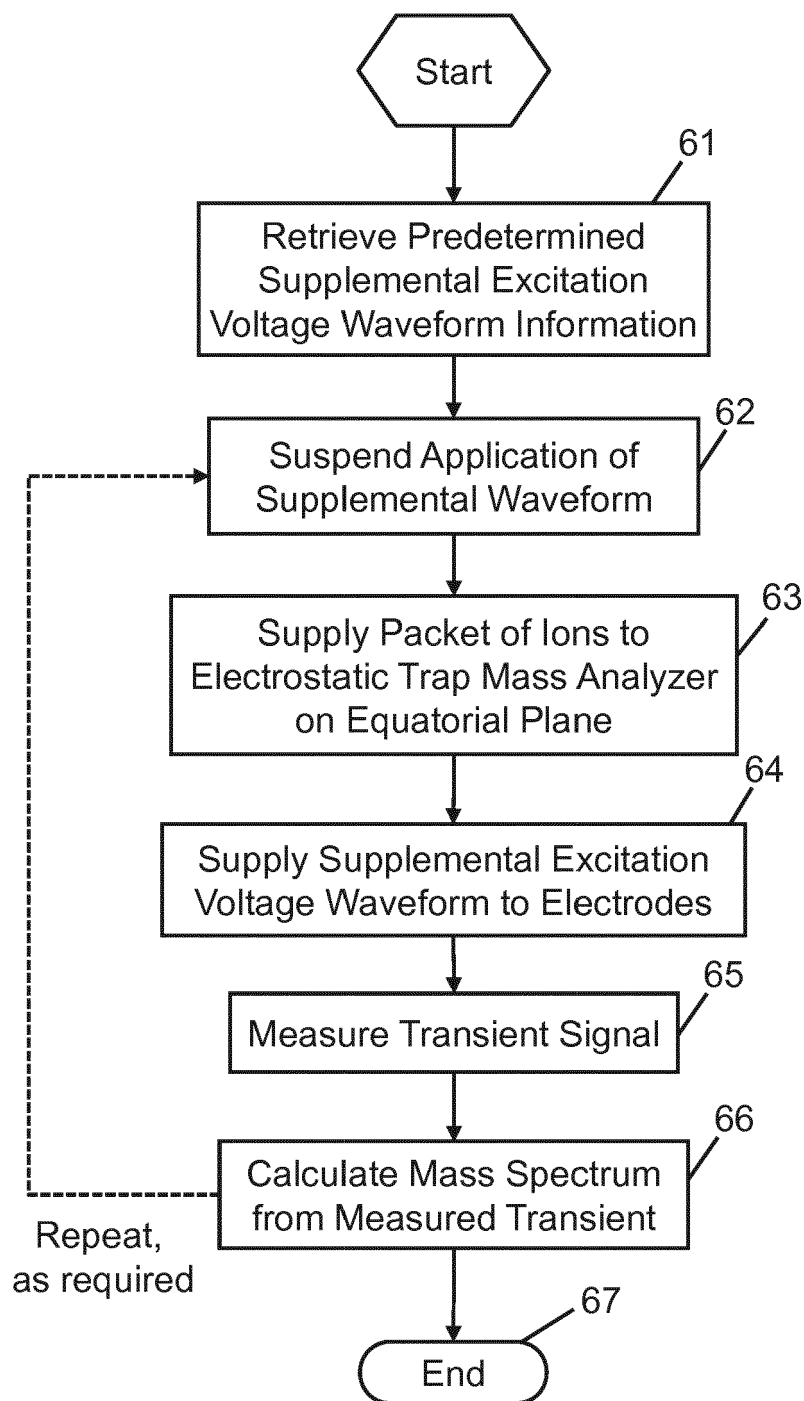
Start

61

Retrieve Predetermined Supplemental Excitation Voltage Waveform Information

62

Suspend Application of Supplemental Waveform

63

Supply Packet of Ions to Electrostatic Trap Mass Analyzer on Equatorial Plane

64

Supply Supplemental Excitation Voltage Waveform to Electrodes

65

Measure Transient Signal

66

Calculate Mass Spectrum from Measured Transient

Repeat, as required

67

End